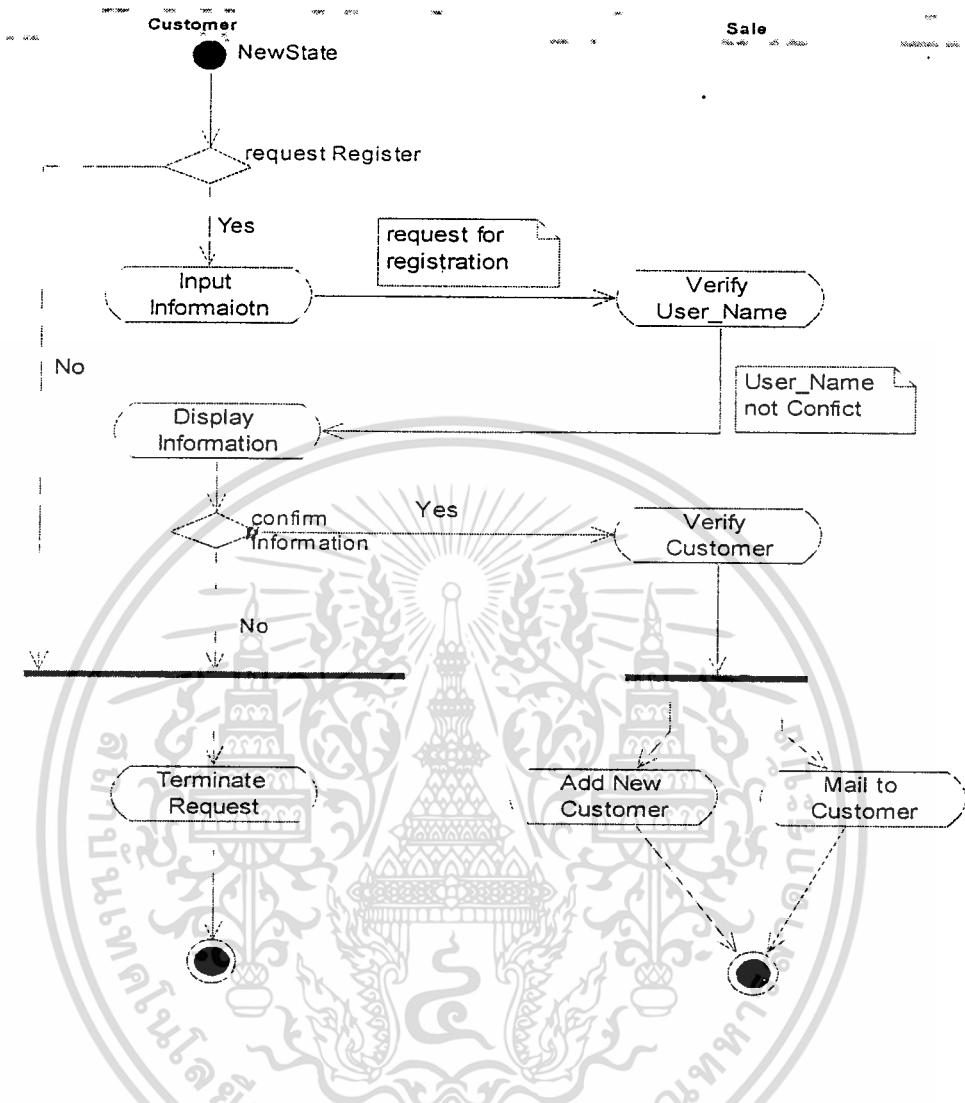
Customer

Sale

NewState

request Register

Yes

request for registration

Input Informaiotn

Verify User_Name

No

User_Name not Confict

Display Information

Yes

confirm Information

Verify Customer

No

Terminate Request

Add New Customer

Mail to Customer